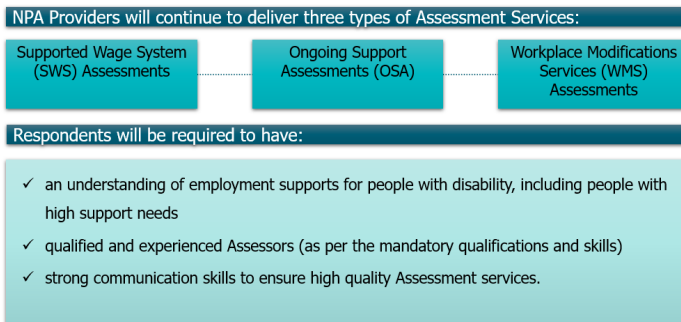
NPA Providers will continue to deliver three types of Assessment Services:

Supported Wage System (SWS) Assessments

Ongoing Support Assessments (OSA)

Workplace Modifications Services (WMS) Assessments

Respondents will be required to have:

✓ an understanding of employment supports for people with disability, including people with high support needs

✓ qualified and experienced Assessors (as per the mandatory qualifications and skills)

✓ strong communication skills to ensure high quality Assessment services.